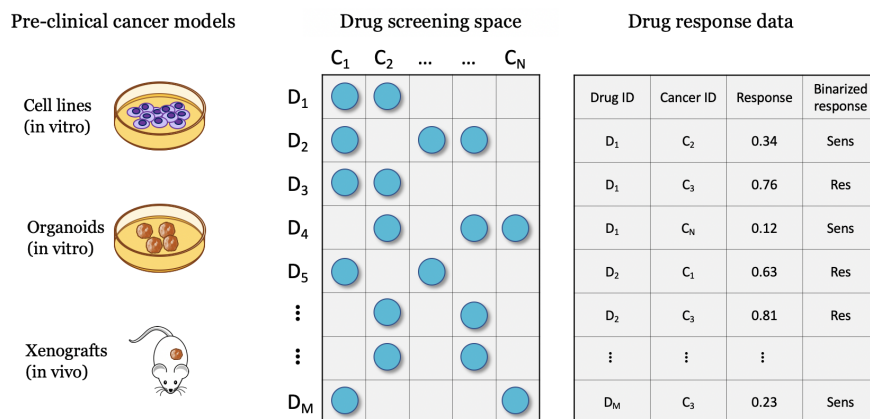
Pre-clinical cancer models

Cell lines (in vitro)

Organoids (in vitro)

Xenografts (in vivo)

Drug screening space

$C_1$ $C_2$ ... ... $C_N$

$D_1$
$D_2$
$D_3$
$D_4$
$D_5$
⋮
⋮
$D_M$

Drug response data

| Drug ID | Cancer ID | Response | Binarized response |
|---|---|---|---|
| $D_1$ | $C_2$ | 0.34 | Sens |
| $D_1$ | $C_3$ | 0.76 | Res |
| $D_1$ | $C_N$ | 0.12 | Sens |
| $D_2$ | $C_1$ | 0.63 | Res |
| $D_2$ | $C_3$ | 0.81 | Res |
| ⋮ | ⋮ | ⋮ | |
| $D_M$ | $C_3$ | 0.23 | Sens |